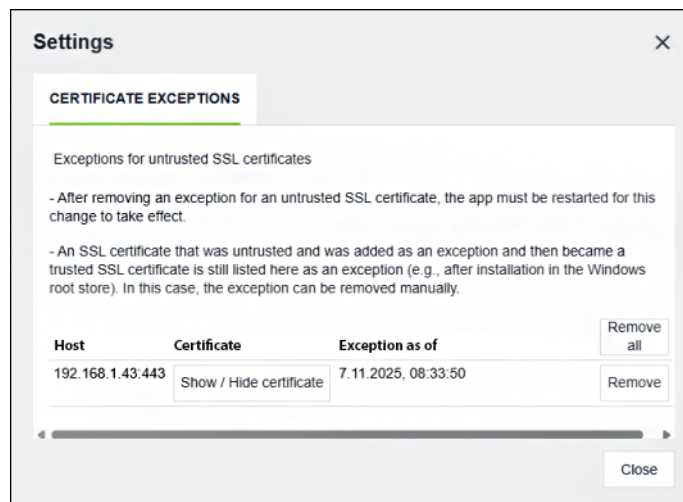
Settings ×

CERTIFICATE EXCEPTIONS

Exceptions for untrusted SSL certificates

- After removing an exception for an untrusted SSL certificate, the app must be restarted for this change to take effect.

- An SSL certificate that was untrusted and was added as an exception and then became a trusted SSL certificate is still listed here as an exception (e.g., after installation in the Windows root store). In this case, the exception can be removed manually.

| Host | Certificate | Exception as of | Remove all |
|---|---|---|---|
| 192.168.1.43:443 | Show / Hide certificate | 7.11.2025, 08:33:50 | Remove |

Close